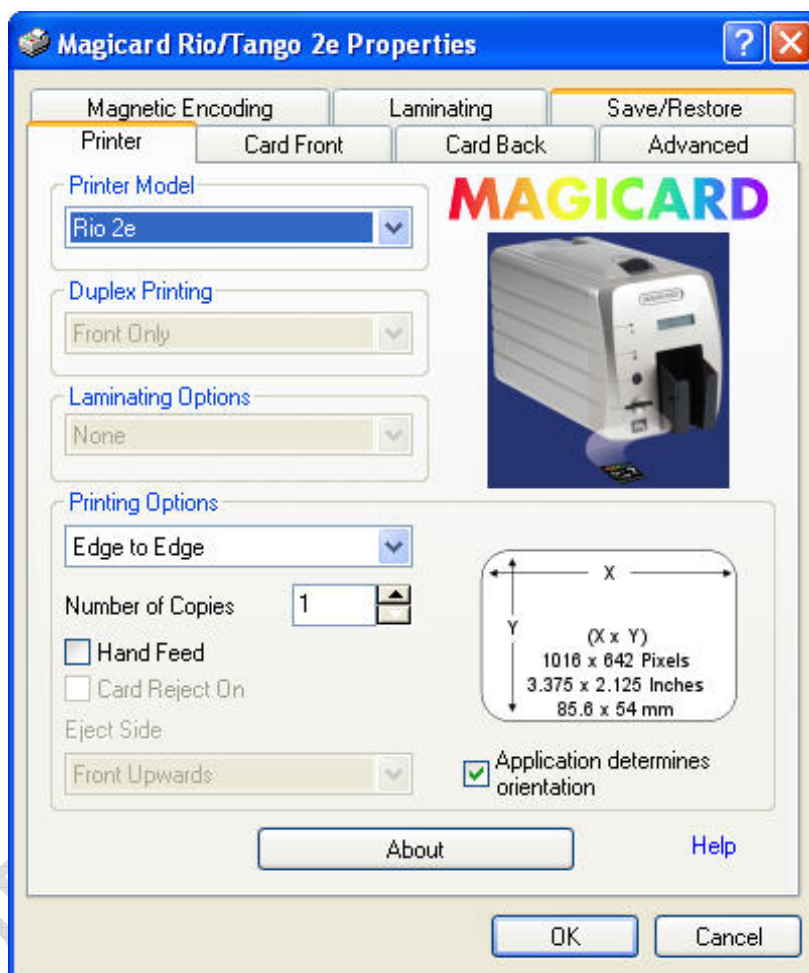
Magicard Rio/Tango 2e Properties

?

Magnetic Encoding

Laminating

Save/Restore

Printer

Card Front

Card Back

Advanced

Printer Model

Rio 2e

MAGICARD

Duplex Printing

Front Only

Laminating Options

None

Printing Options

Edge to Edge

Number of Copies 1

Hand Feed

Card Reject On

Eject Side

Front Upwards

X

Y

(X x Y)
1016 x 642 Pixels
3.375 x 2.125 Inches
85.6 x 54 mm

Application determines orientation

About

Help

OK

Cancel